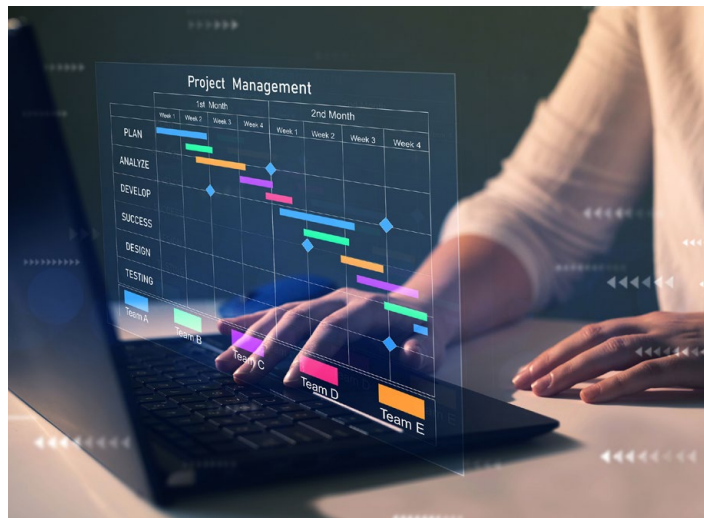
Project Management

| | 1st Month | | | | 2nd Month | | | |
|---|---|---|---|---|---|---|---|---|
| | Week 1 | Week 2 | Week 3 | Week 4 | Week 1 | Week 2 | Week 3 | Week 4 |
| PLAN | | | | | | | | |
| ANALYZE | | | | | | | | |
| DEVELOP | | | | | | | | |
| SUCCESS | | | | | | | | |
| DESIGN | | | | | | | | |
| TESTING | | | | | | | | |

Team A
Team B
Team C
Team D
Team E